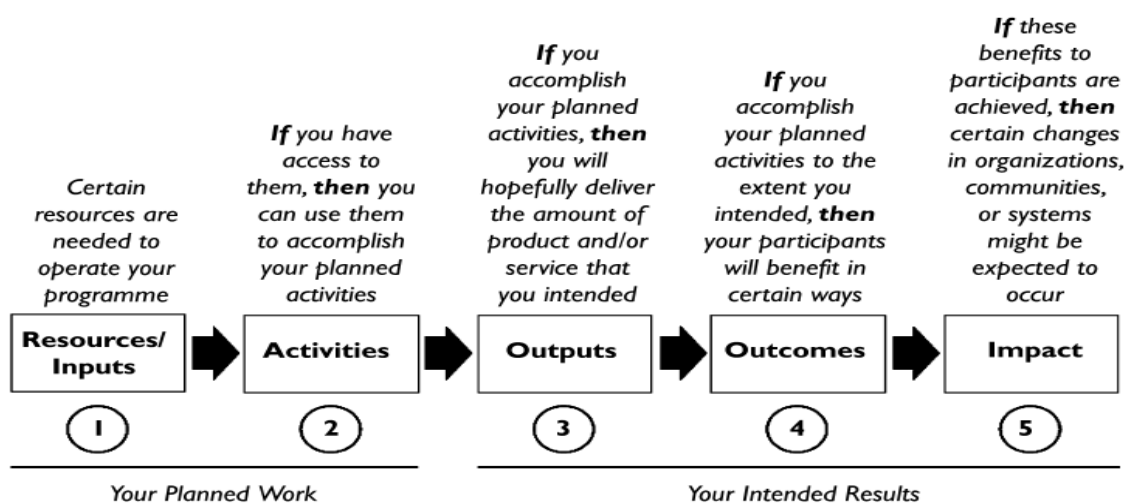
Certain resources are needed to operate your programme

If you have access to them, then you can use them to accomplish your planned activities

If you accomplish your planned activities, then you will hopefully deliver the amount of product and/or service that you intended

If you accomplish your planned activities to the extent you intended, then your participants will benefit in certain ways

If these benefits to participants are achieved, then certain changes in organizations, communities, or systems might be expected to occur

Resources/ Inputs

Activities

Outputs

Outcomes

Impact

1

2

3

4

5

Your Planned Work

Your Intended Results